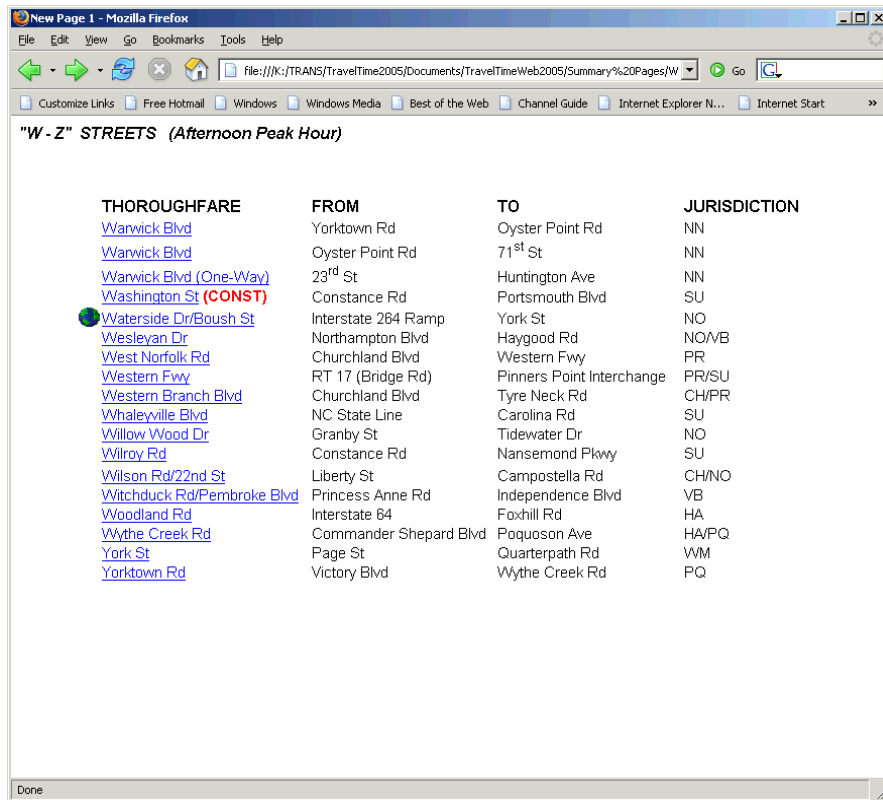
New Page 1 - Mozilla Firefox

File Edit View Go Bookmarks Tools Help

file:///K:/TRANS/TravelTime2005/Documents/TravelTimeWeb2005/Summary%20Pages/W

Go

Customize Links Free Hotmail Windows Windows Media Best of the Web Channel Guide Internet Explorer N... Internet Start

"W - Z" STREETS (Afternoon Peak Hour)

| THOROUGHFARE | FROM | TO | JURISDICTION |
|---|---|---|---|
| Warwick Blvd | Yorktown Rd | Oyster Point Rd | NN |
| Warwick Blvd | Oyster Point Rd | $71^{st}$ St | NN |
| Warwick Blvd (One-Way) | $23^{rd}$ St | Huntington Ave | NN |
| Washington St (CONST) | Constance Rd | Portsmouth Blvd | SU |
| Waterside Dr/Boush St | Interstate 264 Ramp | York St | NO |
| Wesleyan Dr | Northampton Blvd | Haygood Rd | NO/VB |
| West Norfolk Rd | Churchland Blvd | Western Fwy | PR |
| Western Fwy | RT 17 (Bridge Rd) | Pinners Point Interchange | PR/SU |
| Western Branch Blvd | Churchland Blvd | Tyre Neck Rd | CH/PR |
| Whaleyville Blvd | NC State Line | Carolina Rd | SU |
| Willow Wood Dr | Granby St | Tidewater Dr | NO |
| Wilroy Rd | Constance Rd | Nansemond Pkwy | SU |
| Wilson Rd/22nd St | Liberty St | Campostella Rd | CH/NO |
| Witchduck Rd/Pembroke Blvd | Princess Anne Rd | Independence Blvd | VB |
| Woodland Rd | Interstate 64 | Foxhill Rd | HA |
| Wythe Creek Rd | Commander Shepard Blvd | Poquoson Ave | HA/PQ |
| York St | Page St | Quarterpath Rd | WM |
| Yorktown Rd | Victory Blvd | Wythe Creek Rd | PQ |

Done